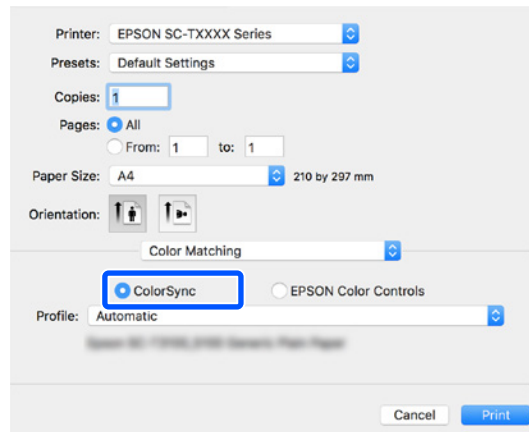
Printer: EPSON SC-TXXXX Series

Presets: Default Settings

Copies: 1

Pages: All

From: 1 to: 1

Paper Size: A4 210 by 297 mm

Orientation:

Color Matching

ColorSync

EPSON Color Controls

Profile: Automatic

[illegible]

Cancel

Print